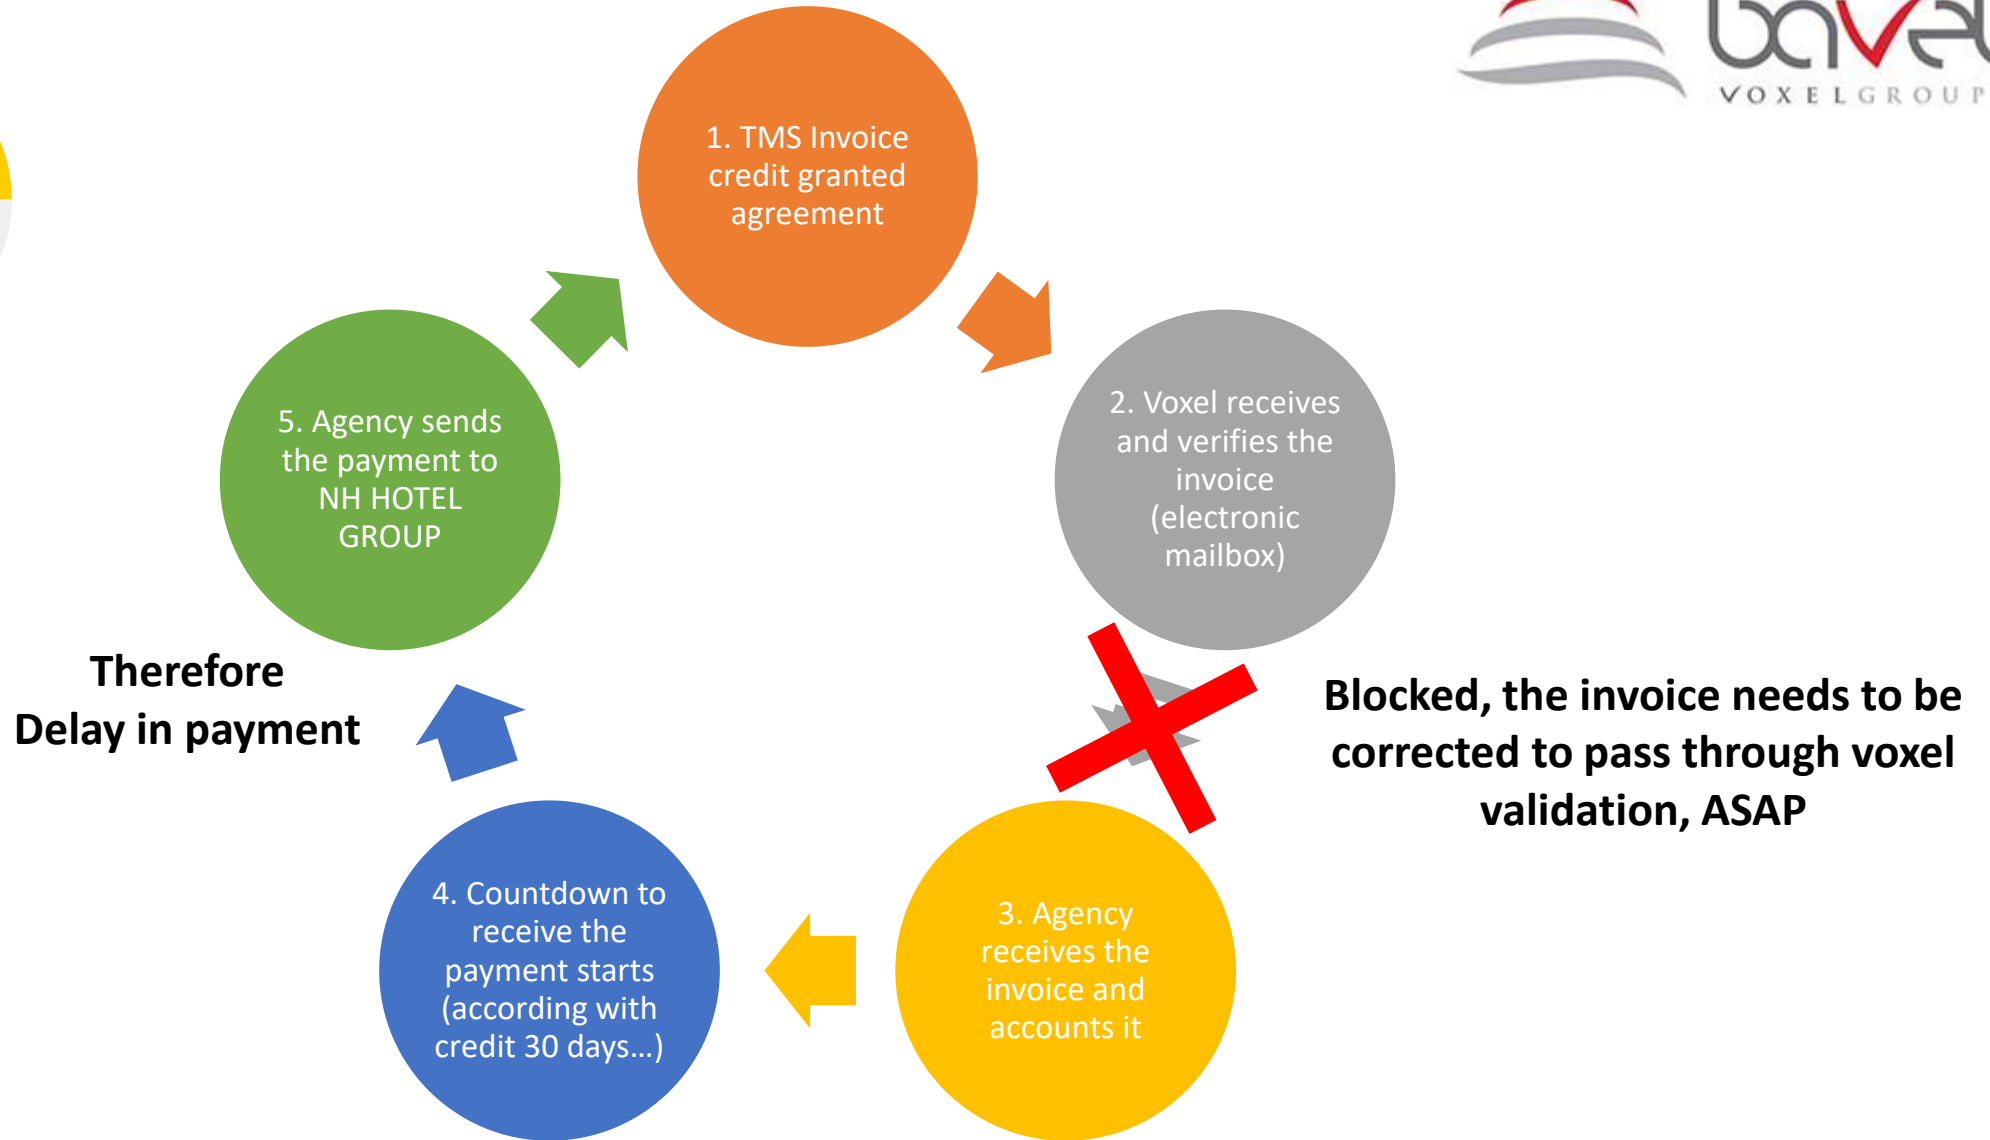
baVel
VOXELGROUP

1. TMS Invoice credit granted agreement

2. Voxel receives and verifies the invoice (electronic mailbox)

Blocked, the invoice needs to be corrected to pass through voxel validation, ASAP

3. Agency receives the invoice and accounts it

4. Countdown to receive the payment starts (according with credit 30 days…)

Therefore
Delay in payment

5. Agency sends the payment to NH HOTEL GROUP